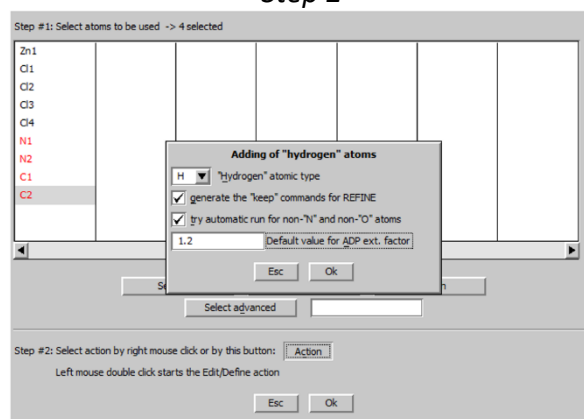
Step 2

Step #1: Select atoms to be used -> 4 selected

Zn1
Cl1
Cl2
Cl3
Cl4
N1
N2
C1
C2

Adding of "hydrogen" atoms

H "Hydrogen" atomic type

generate the "keep" commands for REFINE

try automatic run for non-"N" and non-"O" atoms

1.2 Default value for ADP ext. factor

Esc Ok

Se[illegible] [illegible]n

Select advanced

Step #2: Select action by right mouse click or by this button: Action

Left mouse double click starts the Edit/Define action

Esc Ok